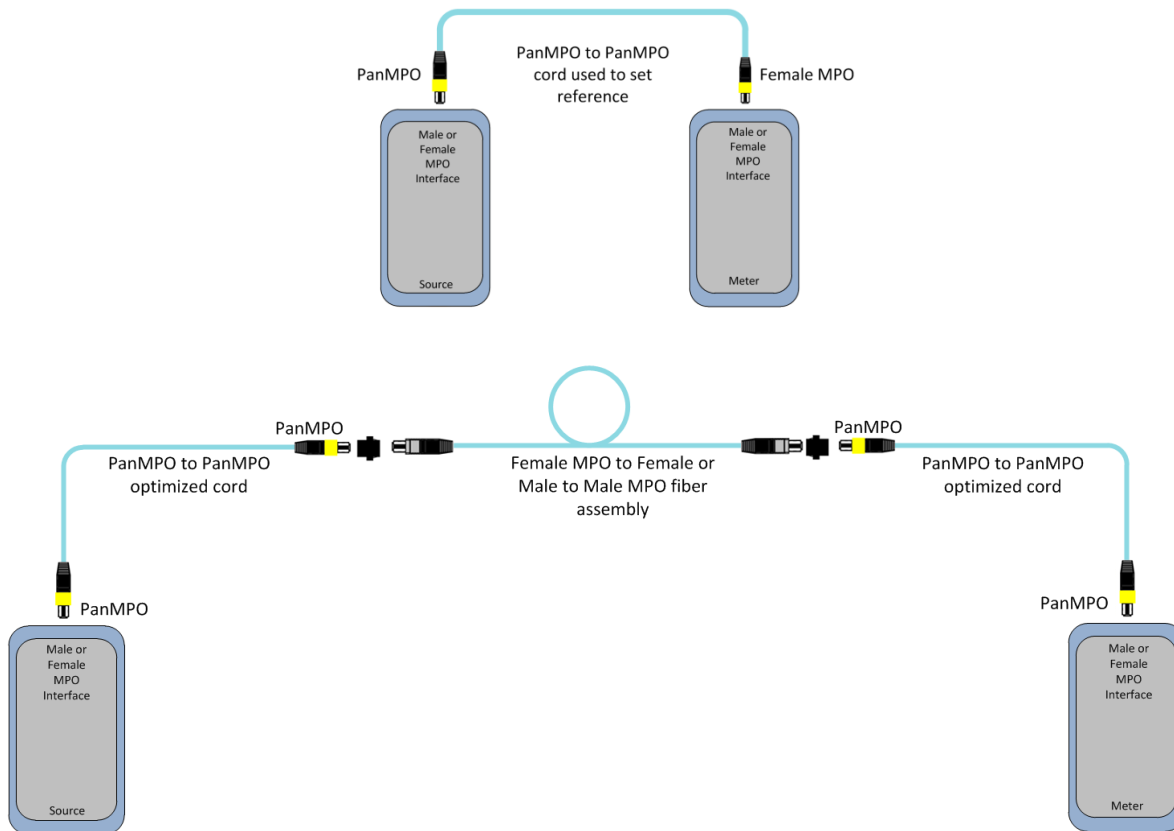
PanMPO

PanMPO to PanMPO cord used to set reference

Female MPO

Male or Female MPO Interface

Source

Male or Female MPO Interface

Meter

PanMPO

PanMPO to PanMPO optimized cord

Female MPO to Female or Male to Male MPO fiber assembly

PanMPO

PanMPO to PanMPO optimized cord

PanMPO

Male or Female MPO Interface

Source

PanMPO

Male or Female MPO Interface

Meter